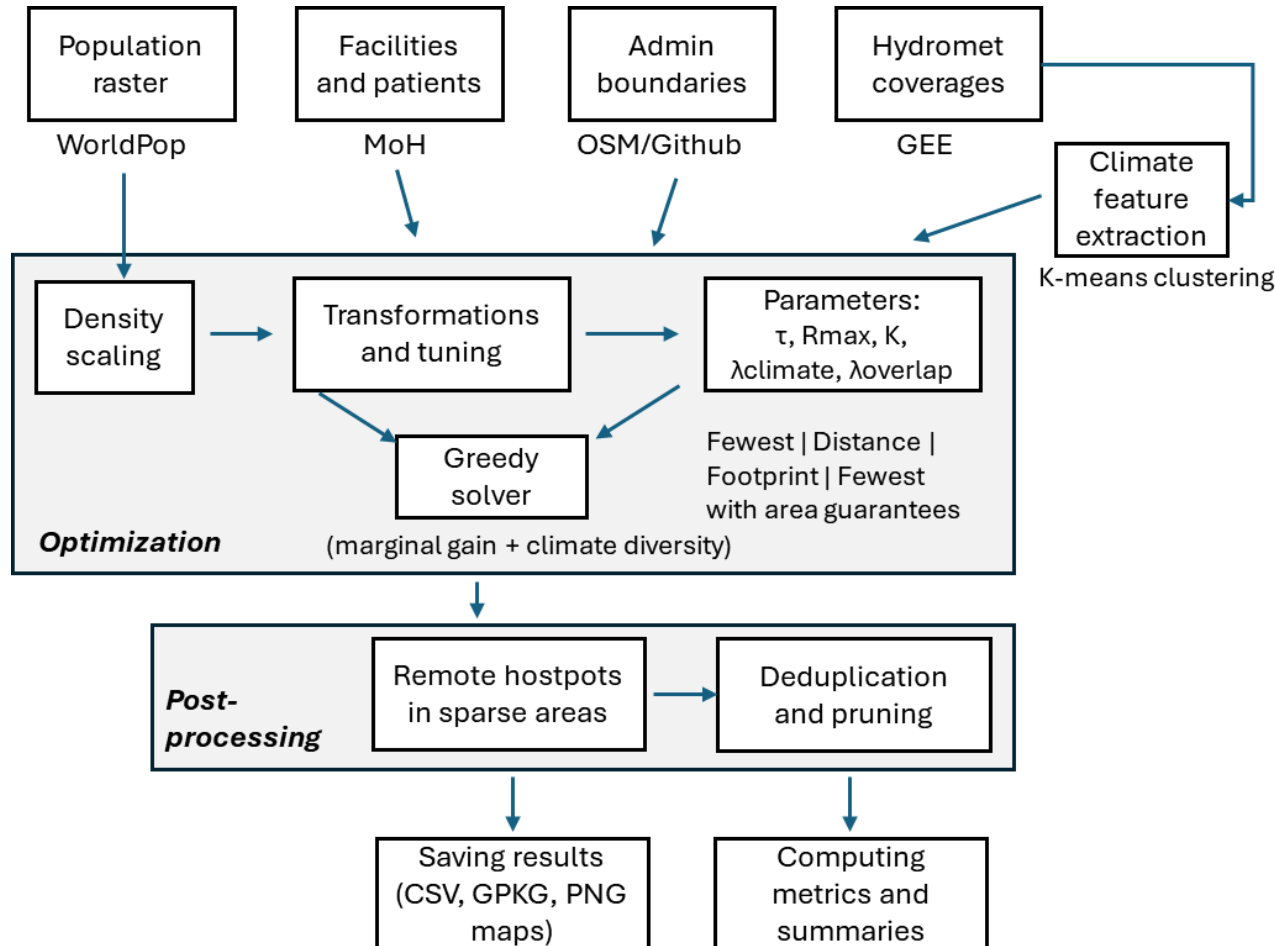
Population raster
WorldPop

Facilities and patients
MoH

Admin boundaries
OSM/Github

Hydromet coverages
GEE

Climate feature extraction
K-means clustering

Density scaling

Transformations and tuning

Parameters: τ, Rmax, K, λclimate, λoverlap

Greedy solver
(marginal gain + climate diversity)

Fewest | Distance | Footprint | Fewest with area guarantees

Optimization

Post-processing

Remote hostpots in sparse areas

Deduplication and pruning

Saving results (CSV, GPKG, PNG maps)

Computing metrics and summaries